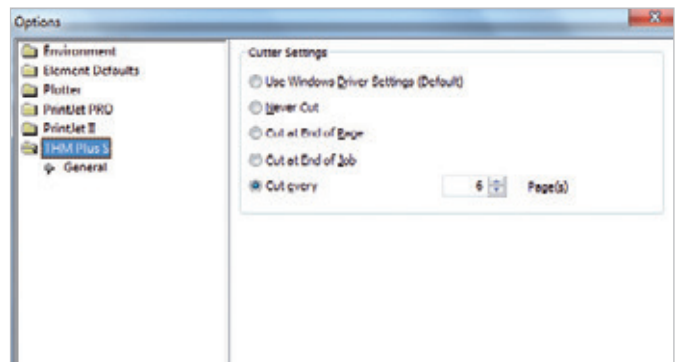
Options

Environment
Element Defaults
Plotter
PrintJet PRO
PrintJet II
THM Plus S
General

Cutter Settings
Use Windows Driver Settings (Default)
Never Cut
Cut at End of Page
Cut at End of Job
Cut every
6
Page(s)